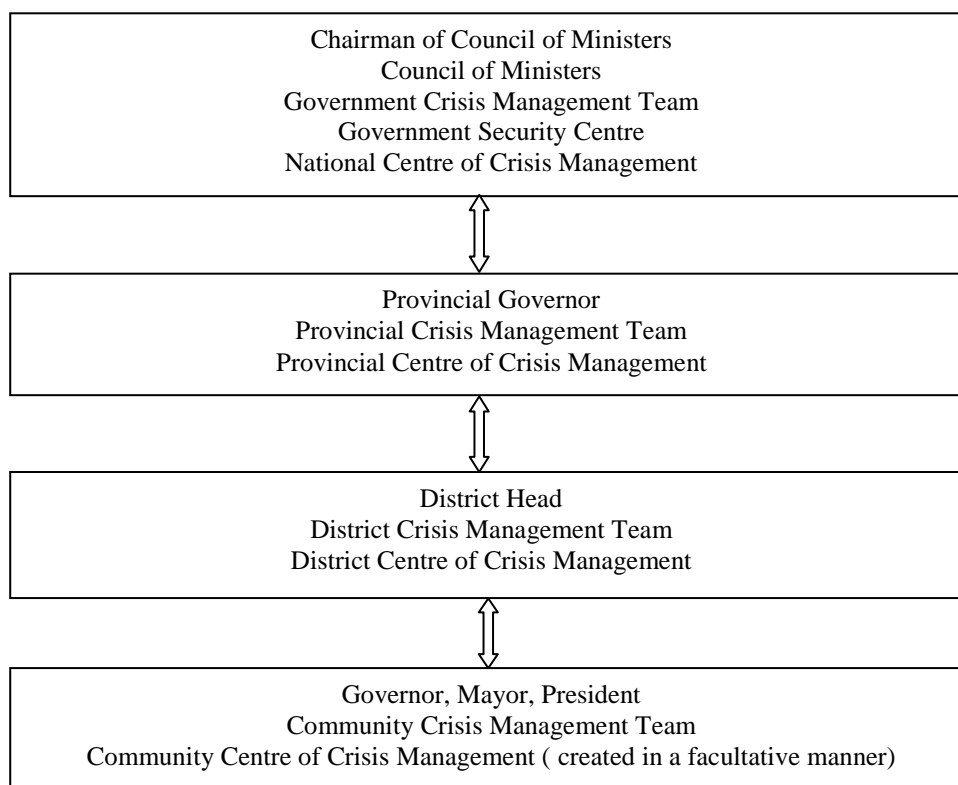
Chairman of Council of Ministers
Council of Ministers
Government Crisis Management Team
Government Security Centre
National Centre of Crisis Management

Provincial Governor
Provincial Crisis Management Team
Provincial Centre of Crisis Management

District Head
District Crisis Management Team
District Centre of Crisis Management

Governor, Mayor, President
Community Crisis Management Team
Community Centre of Crisis Management ( created in a facultative manner)